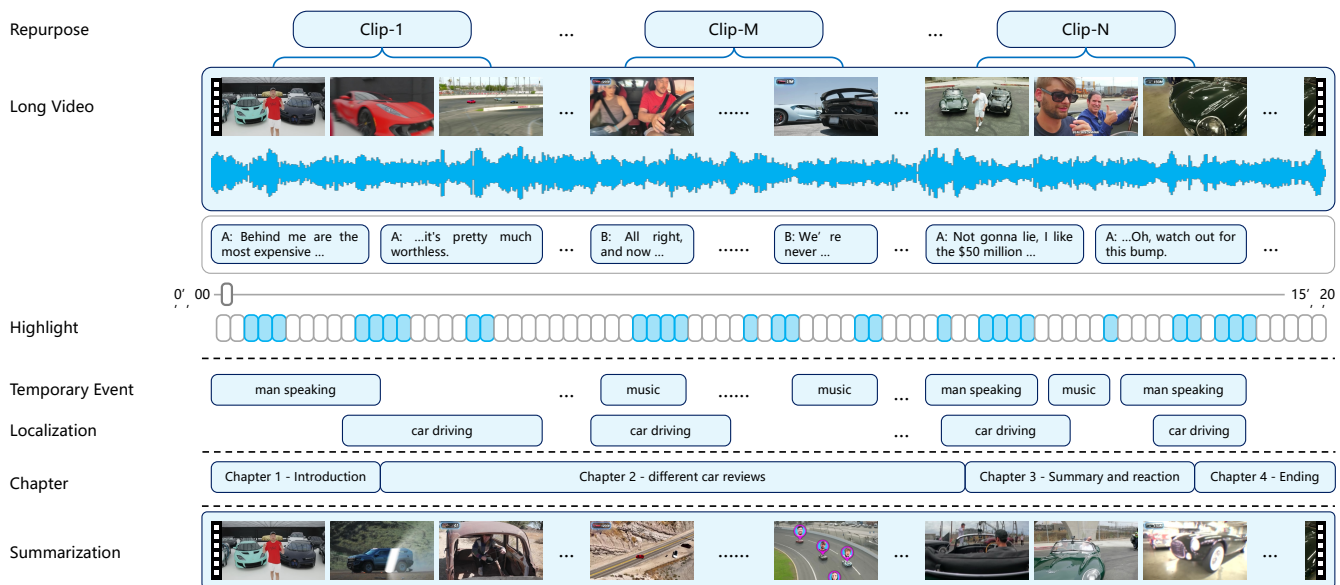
Repurpose

Clip-1 ... Clip-M ... Clip-N

Long Video

... ...... ... ...

A: Behind me are the most expensive ...

A: ...it's pretty much worthless.

...

B: All right, and now ...

......

B: We're never ...

...

A: Not gonna lie, I like the $50 million ...

A: ...Oh, watch out for this bump.

...

0' 00

15' 20

Highlight

Temporary Event Localization

man speaking ... music ...... music ... man speaking music man speaking

car driving car driving ... car driving car driving

Chapter

Chapter 1 - Introduction | Chapter 2 - different car reviews | Chapter 3 - Summary and reaction | Chapter 4 - Ending

Summarization

... ...... ... ...